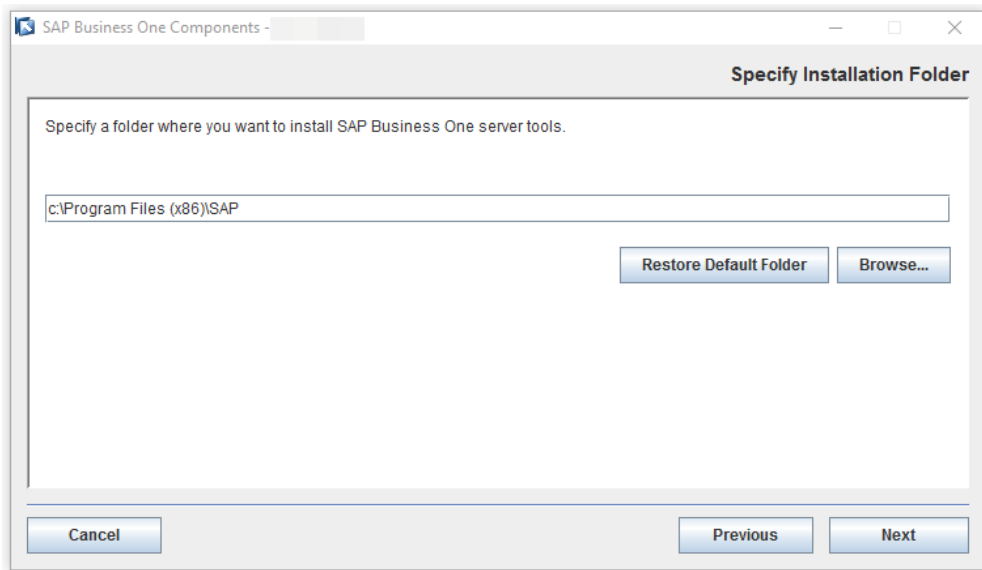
SAP Business One Components -

Specify Installation Folder

Specify a folder where you want to install SAP Business One server tools.

c:\Program Files (x86)\SAP

Restore Default Folder

Browse...

Cancel

Previous

Next